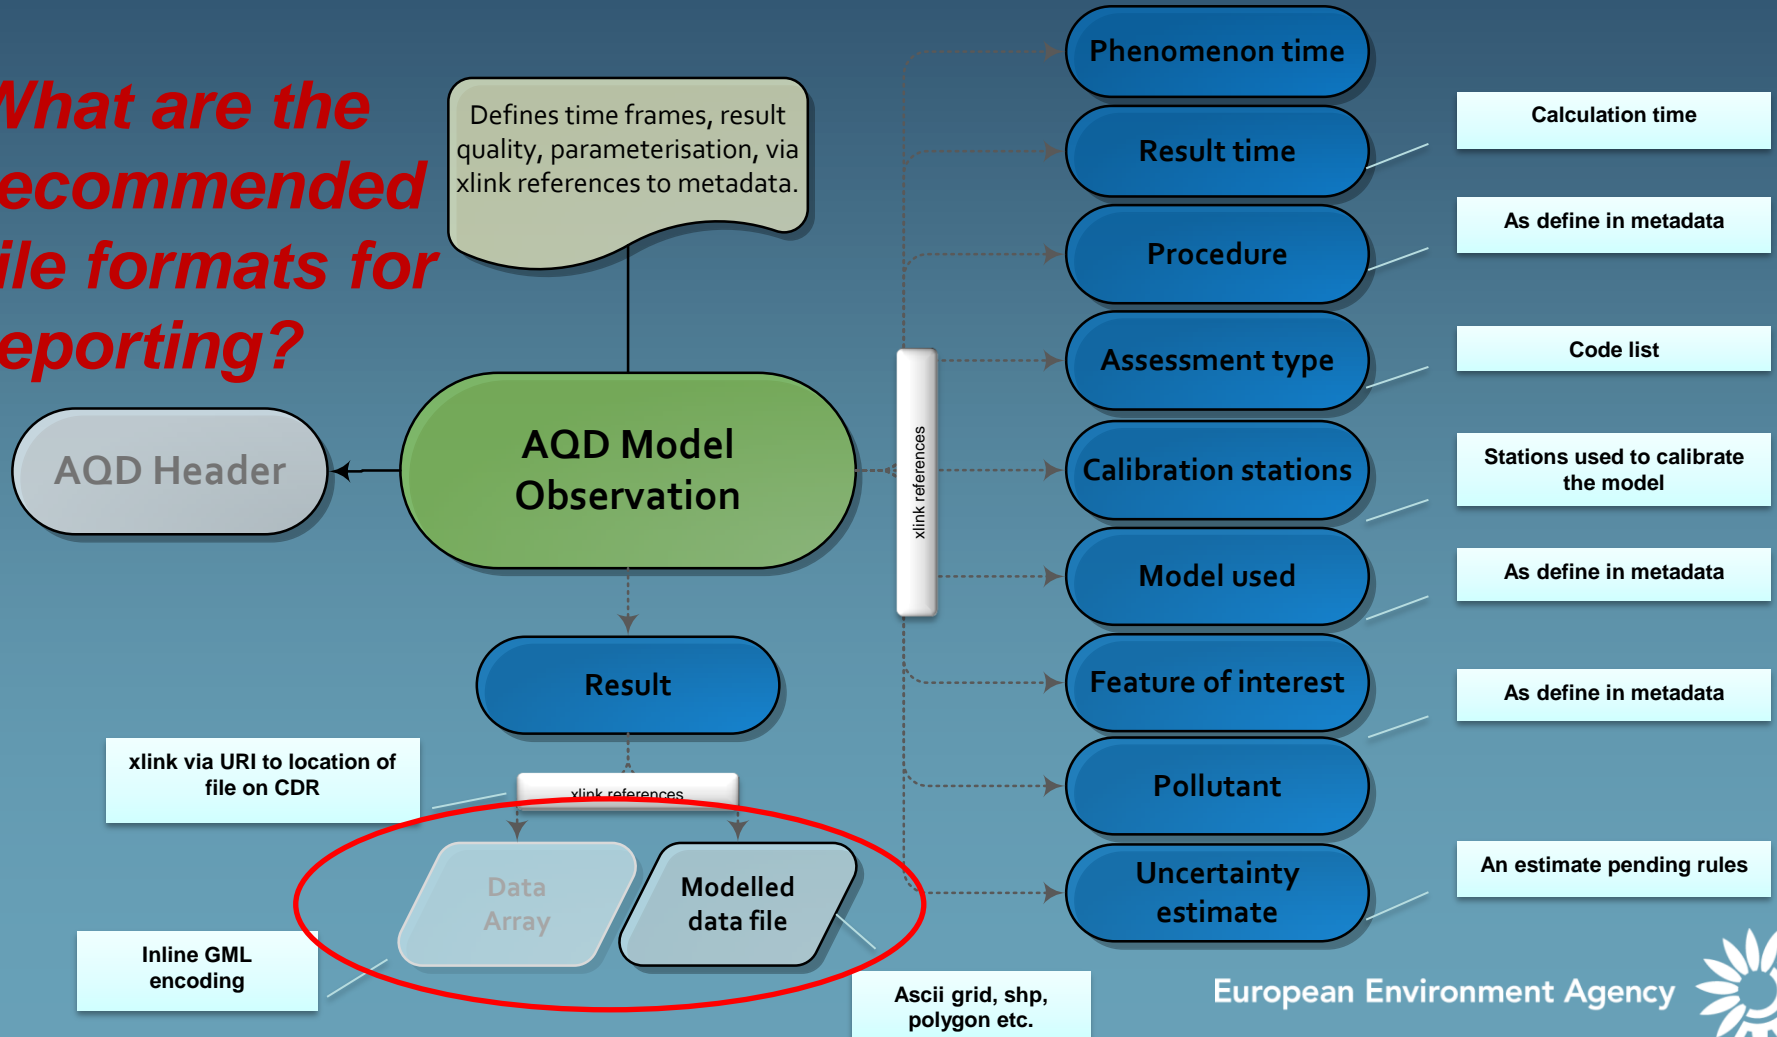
Vhat are the ecommended ile formats for eporting?

Defines time frames, result quality, parameterisation, via xlink references to metadata.

AQD Header

AQD Model Observation

xlink references

Phenomenon time

Result time

Procedure

Assessment type

Calibration stations

Model used

Feature of interest

Pollutant

Uncertainty estimate

Calculation time

As define in metadata

Code list

Stations used to calibrate the model

As define in metadata

As define in metadata

An estimate pending rules

Result

xlink via URI to location of file on CDR

xlink references

Data Array

Modelled data file

Inline GML encoding

Ascii grid, shp, polygon etc.

European Environment Agency